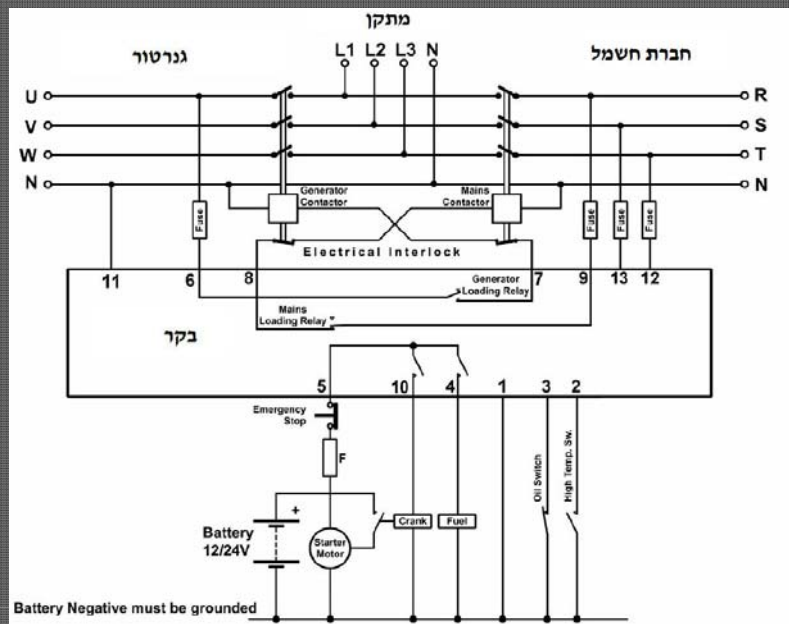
מתקן

גנרטור

L1 L2 L3 N

חברת חשמל

U
V
W
N

R
S
T
N

Generator Contactor

Mains Contactor

Fuse

Fuse

Fuse

Fuse

Electrical Interlock

11
6
8
7
9
13
12

Generator Loading Relay

Mains Loading Relay

בקר

5
10
4
1
3
2

Emergency Stop

F

Oil Switch

High Temp. Sw.

+

Battery 12/24V

Starter Motor

Crank

Fuel

Battery Negative must be grounded